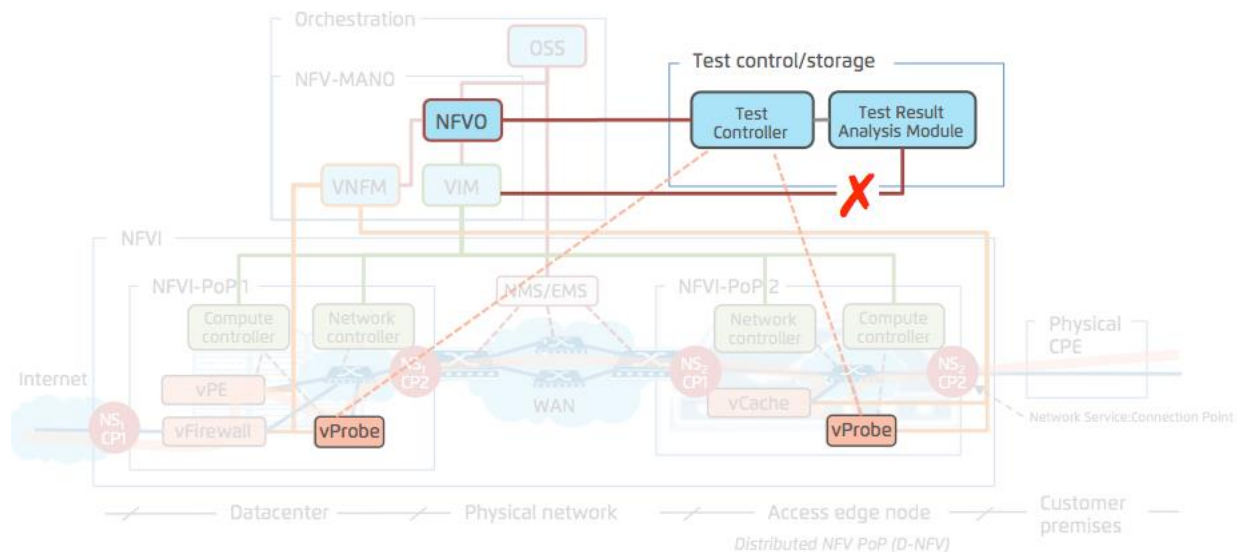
Orchestration

OSS

NFV-MANO

NFVO

Test control/storage

Test Controller

Test Result Analysis Module

VNFM

VIM

NFVI

NFVI-PoP 1

NMS/EMS

NFVI-PoP 2

Compute controller

Network controller

Network controller

Compute controller

Physical CPE

Internet

vPE

$NS_1$ CP2

$NS_2$ CP1

$NS_2$ CP2

WAN

$NS_1$ CP1

vFirewall

vProbe

vCache

vProbe

Network Service:Connection Point

Datacenter

Physical network

Access edge node

Customer premises

Distributed NFV PoP (D-NFV)